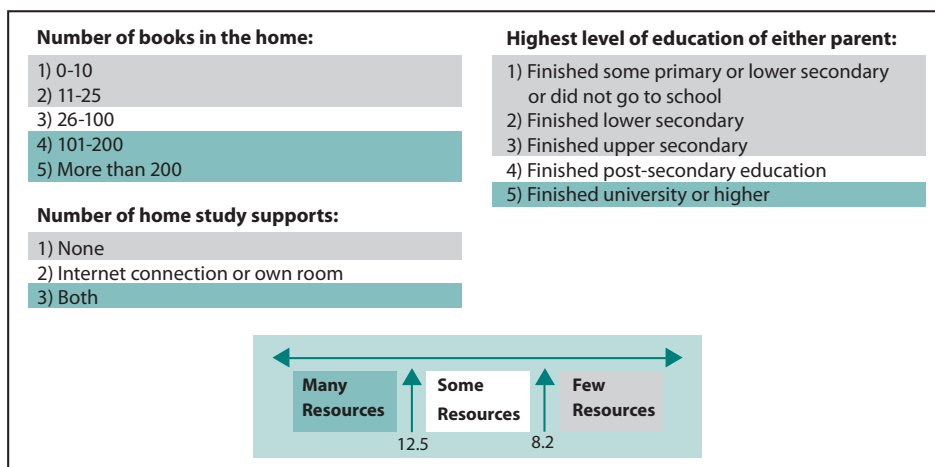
Number of books in the home:

1) 0-10
2) 11-25
3) 26-100
4) 101-200
5) More than 200

Number of home study supports:

1) None
2) Internet connection or own room
3) Both

Highest level of education of either parent:

1) Finished some primary or lower secondary or did not go to school
2) Finished lower secondary
3) Finished upper secondary
4) Finished post-secondary education
5) Finished university or higher

Many Resources
Some Resources
Few Resources
12.5
8.2